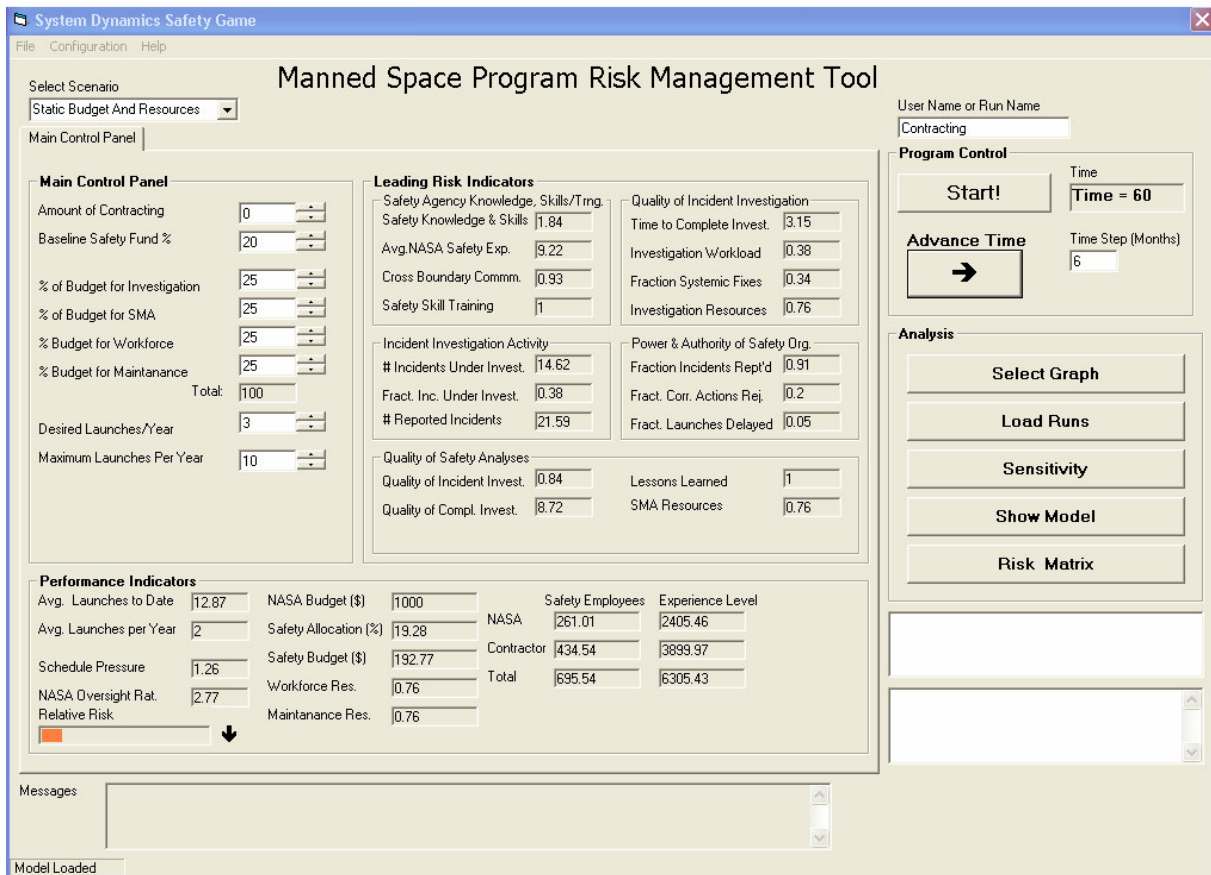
System Dynamics Safety Game

File Configuration Help

Manned Space Program Risk Management Tool

Select Scenario
Static Budget And Resources

Main Control Panel

User Name or Run Name
Contracting

Program Control
Start!
Time
Time = 60
Advance Time
Time Step (Months)
6

Main Control Panel
Amount of Contracting 0
Baseline Safety Fund % 20
% of Budget for Investigation 25
% of Budget for SMA 25
% Budget for Workforce 25
% Budget for Maintanance 25
Total: 100
Desired Launches/Year 3
Maximum Launches Per Year 10

Leading Risk Indicators
Safety Agency Knowledge, Skills/Trng.
Safety Knowledge & Skills 1.84
Avg.NASA Safety Exp. 9.22
Cross Boundary Comm. 0.93
Safety Skill Training 1

Quality of Incident Investigation
Time to Complete Invest. 3.15
Investigation Workload 0.38
Fraction Systemic Fixes 0.34
Investigation Resources 0.76

Incident Investigation Activity
# Incidents Under Invest. 14.62
Fract. Inc. Under Invest. 0.38
# Reported Incidents 21.59

Power & Authority of Safety Org.
Fraction Incidents Rept'd 0.91
Fract. Corr. Actions Rej. 0.2
Fract. Launches Delayed 0.05

Quality of Safety Analyses
Quality of Incident Invest. 0.84
Quality of Compl. Invest. 8.72
Lessons Learned 1
SMA Resources 0.76

Analysis
Select Graph
Load Runs
Sensitivity
Show Model
Risk Matrix

Performance Indicators
Avg. Launches to Date 12.87
Avg. Launches per Year 2
Schedule Pressure 1.26
NASA Oversight Rat. 2.77
Relative Risk
NASA Budget ($) 1000
Safety Allocation (%) 19.28
Safety Budget ($) 192.77
Workforce Res. 0.76
Maintanance Res. 0.76

| | Safety Employees | Experience Level |
|---|---|---|
| NASA | 261.01 | 2405.46 |
| Contractor | 434.54 | 3899.97 |
| Total | 695.54 | 6305.43 |

Messages

Model Loaded